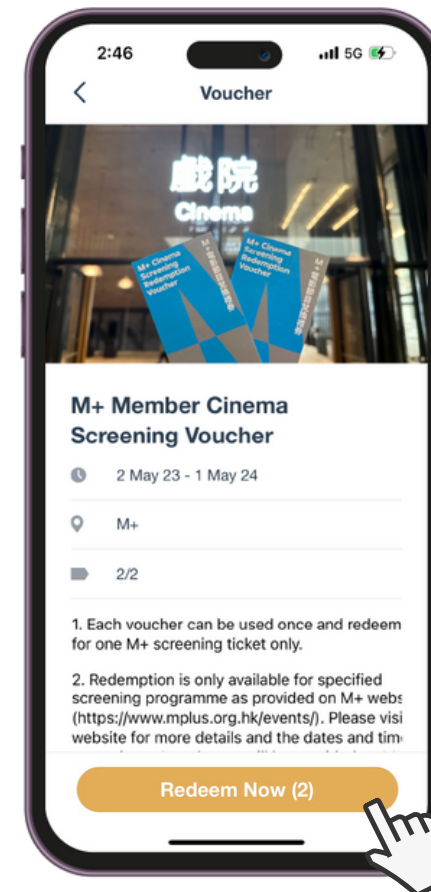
2:46

5G

Voucher

戲院
Cinema

M+ Cinema Screening Redemption Voucher

M+ Cinema Screening Redemption Voucher

M+ Member Cinema Screening Voucher

2 May 23 - 1 May 24

M+

2/2

1. Each voucher can be used once and redeem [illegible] for one M+ screening ticket only.

2. Redemption is only available for specified screening programme as provided on M+ webs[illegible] (https://www.mplus.org.hk/events/). Please visi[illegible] website for more details and the dates and tim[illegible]

Redeem Now (2)